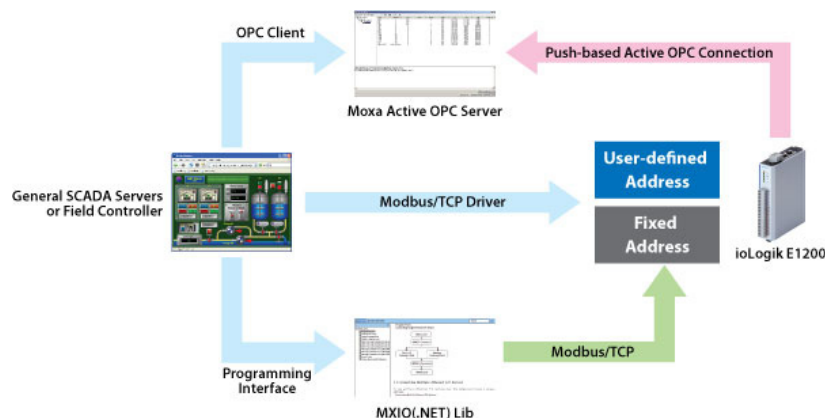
OPC Client

Push-based Active OPC Connection

Moxa Active OPC Server

General SCADA Servers or Field Controller

Modbus/TCP Driver

User-defined Address

Fixed Address

ioLogik E1200

Programming Interface

Modbus/TCP

MXIO(.NET) Lib